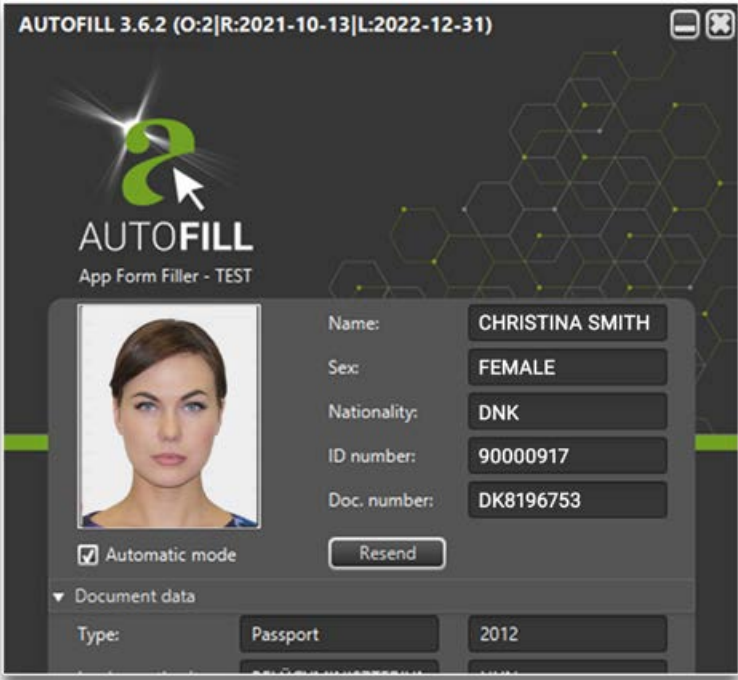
AUTOFILL 3.6.2 (O:2|R:2021-10-13|L:2022-12-31)

a

AUTOFILL

App Form Filler - TEST

Name: CHRISTINA SMITH

Sex: FEMALE

Nationality: DNK

ID number: 90000917

Doc. number: DK8196753

Automatic mode

Resend

Document data

Type: Passport 2012

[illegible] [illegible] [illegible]